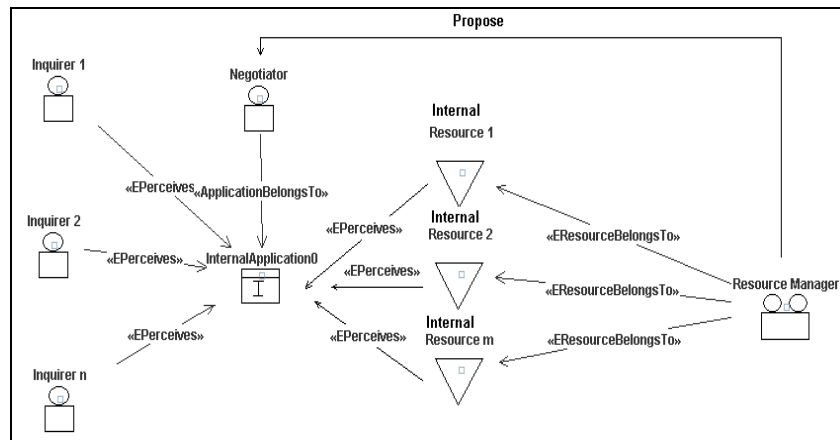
Propose

Inquirer 1

Negotiator

Internal
Resource 1

«EPerceives «ApplicationBelongsTo»

Internal
Resource 2

Inquirer 2

«EPerceives»

«EResourceBelongsTo»

«EPerceives»

InternalApplication0

«EPerceives»

Resource Manager

«EResourceBelongsTo»

Internal
Resource m

«EPerceives»

«EPerceives»

«EResourceBelongsTo»

Inquirer n